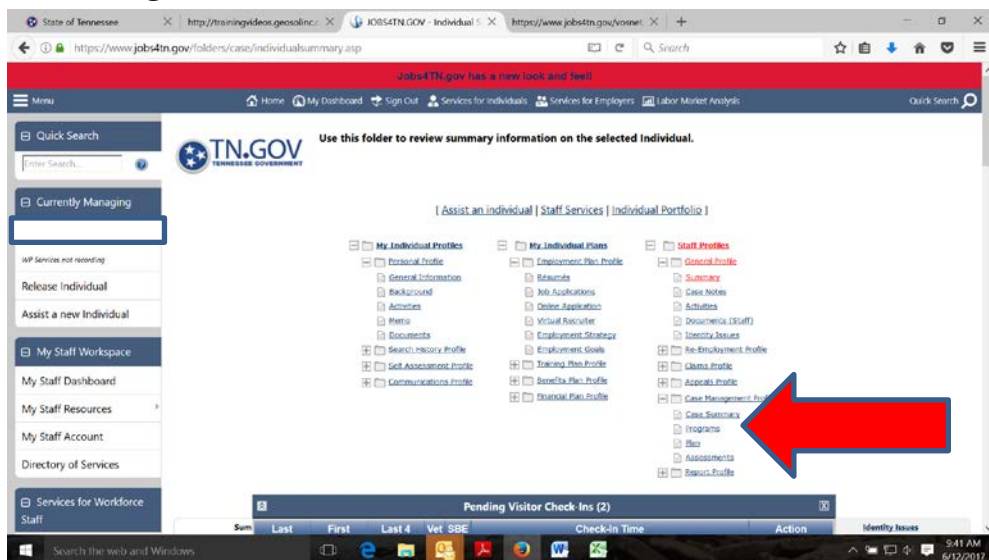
State of Tennessee | http://trainingvideos.geosolinc | JOBS4TN.GOV - Individual S | https://www.jobs4tn.gov/vosnet | +

https://www.jobs4tn.gov/folders/case/individualsummary.asp

Search

Jobs4TN.gov has a new look and feel!

Menu

Home | My Dashboard | Sign Out | Services for Individuals | Services for Employers | Labor Market Analysis | Quick Search

Quick Search

Enter Search...

Currently Managing

WP Services not recording

Release Individual

Assist a new Individual

My Staff Workspace

My Staff Dashboard

My Staff Resources

My Staff Account

Directory of Services

Services for Workforce Staff

TN.GOV
TENNESSEE GOVERNMENT

Use this folder to review summary information on the selected Individual.

[ Assist an individual | Staff Services | Individual Portfolio ]

My Individual Profiles
Personal Profile
General Information
Background
Activities
Memo
Documents
Search History Profile
Self Assessment Profile
Communications Profile

My Individual Plans
Employment Plan Profile
Résumés
Job Applications
Online Application
Virtual Recruiter
Employment Strategy
Employment Goals
Training Plan Profile
Benefits Plan Profile
Financial Plan Profile

Staff Profiles
General Profile
Summary
Case Notes
Activities
Documents (Staff)
Identity Issues
Re-Employment Profile
Claims Profile
Appeals Profile
Case Management Profile
Case Summary
Programs
Flex
Assessments
Report Profile

Pending Visitor Check-Ins (2)

| Sum | Last | First | Last 4 | Vet | SBE | Check-In Time | Action | Identity Issues |
|---|---|---|---|---|---|---|---|---|

Search the web and Windows

9:41 AM
6/12/2017